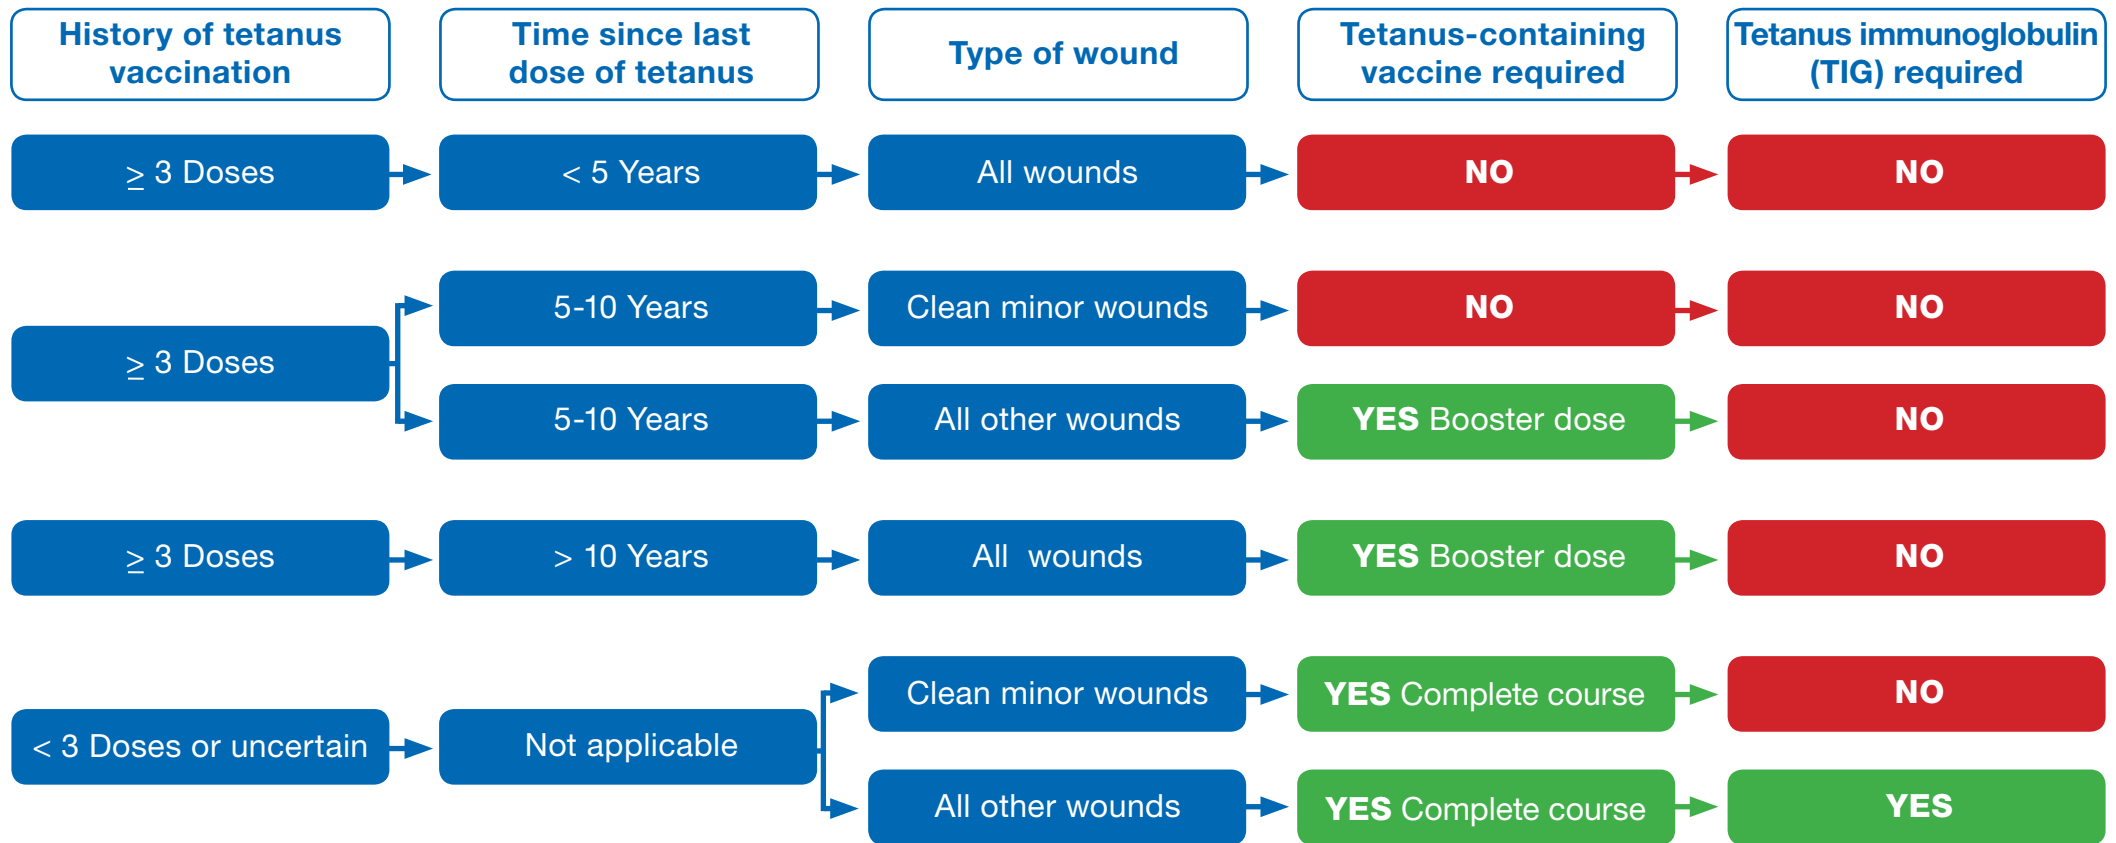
History of tetanus vaccination

Time since last dose of tetanus

Type of wound

Tetanus-containing vaccine required

Tetanus immunoglobulin (TIG) required

$\geq$ 3 Doses

< 5 Years

All wounds

NO

NO

$\geq$ 3 Doses

5-10 Years

Clean minor wounds

NO

NO

5-10 Years

All other wounds

YES Booster dose

NO

$\geq$ 3 Doses

> 10 Years

All wounds

YES Booster dose

NO

< 3 Doses or uncertain

Not applicable

Clean minor wounds

YES Complete course

NO

All other wounds

YES Complete course

YES